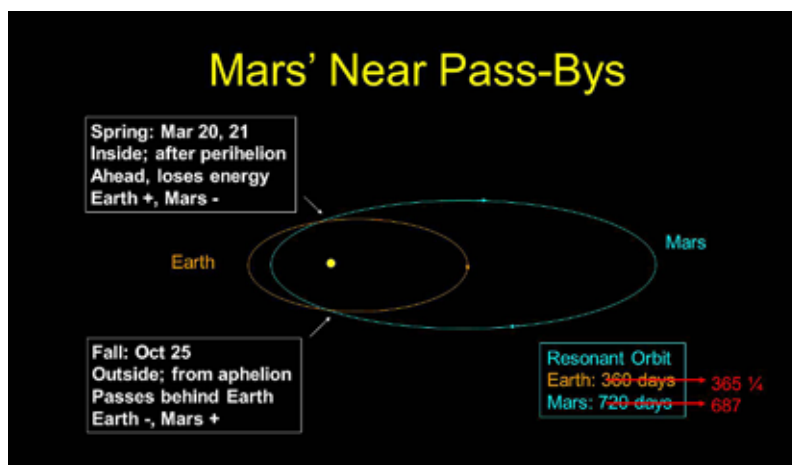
Mars' Near Pass-Bys

Spring: Mar 20, 21
Inside; after perihelion
Ahead, loses energy
Earth +, Mars -

Earth

Mars

Fall: Oct 25
Outside; from aphelion
Passes behind Earth
Earth -, Mars +

Resonant Orbit
Earth: ~~360 days~~ → 365 ¼
Mars: ~~720 days~~ → 687